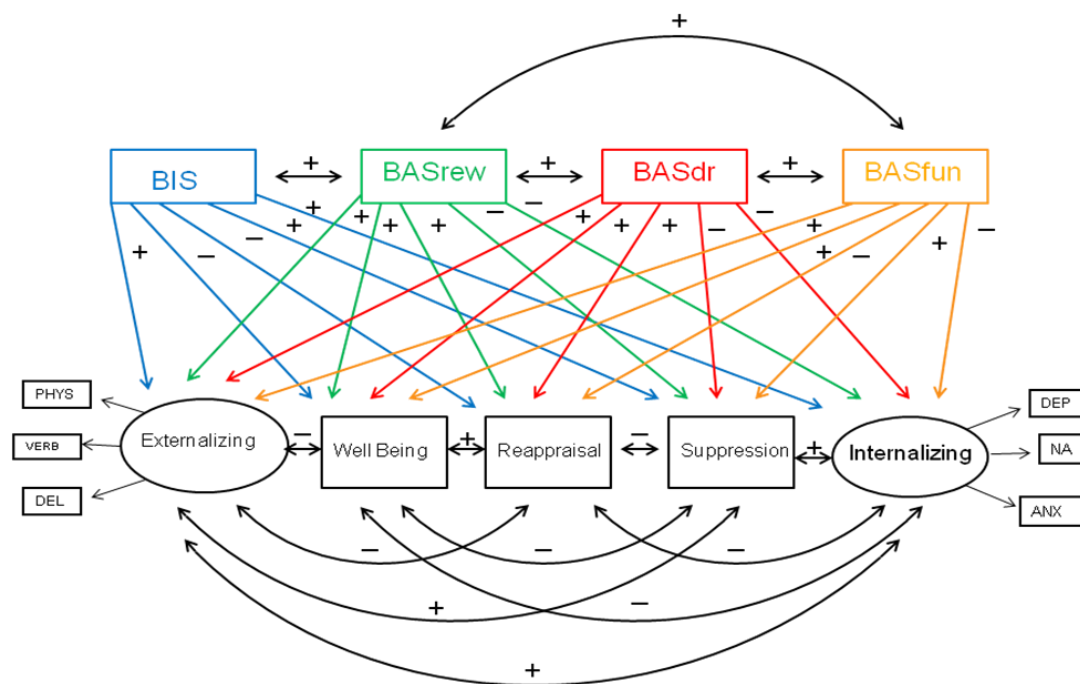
+

BIS

+

BASrew

+

BASdr

+

BASfun

+ + + + + + + − − − + + − + + + − +

−

+

−

−

PHYS

VERB

DEL

Externalizing

−

Well Being

+

Reappraisal

−

Suppression

+

Internalizing

DEP

NA

ANX

−

−

−

+

−

+